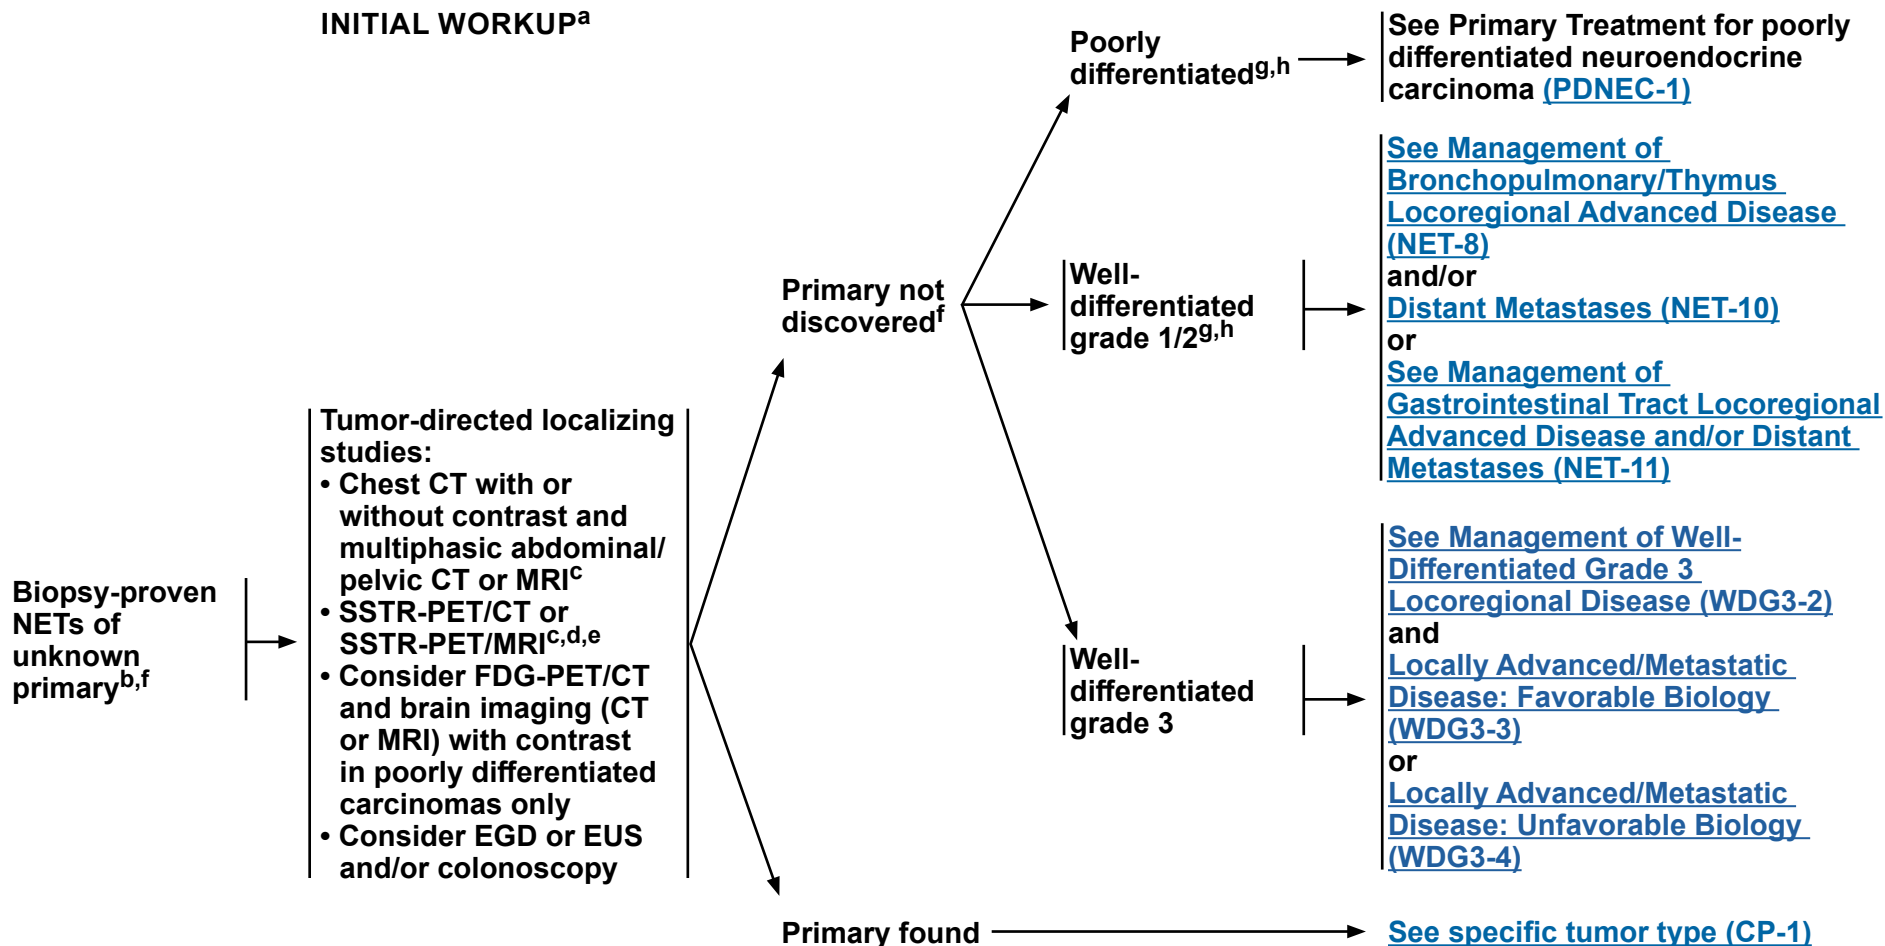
INITIAL WORKUP$^{a}$

Biopsy-proven NETs of unknown primary$^{b,f}$

Tumor-directed localizing studies:
• Chest CT with or without contrast and multiphasic abdominal/ pelvic CT or MRI$^{c}$
• SSTR-PET/CT or SSTR-PET/MRI$^{c,d,e}$
• Consider FDG-PET/CT and brain imaging (CT or MRI) with contrast in poorly differentiated carcinomas only
• Consider EGD or EUS and/or colonoscopy

Primary not discovered$^{f}$

Poorly differentiated$^{g,h}$

See Primary Treatment for poorly differentiated neuroendocrine carcinoma (PDNEC-1)

Well-differentiated grade 1/2$^{g,h}$

See Management of Bronchopulmonary/Thymus Locoregional Advanced Disease (NET-8)
and/or
Distant Metastases (NET-10)
or
See Management of Gastrointestinal Tract Locoregional Advanced Disease and/or Distant Metastases (NET-11)

Well-differentiated grade 3

See Management of Well-Differentiated Grade 3 Locoregional Disease (WDG3-2)
and
Locally Advanced/Metastatic Disease: Favorable Biology (WDG3-3)
or
Locally Advanced/Metastatic Disease: Unfavorable Biology (WDG3-4)

Primary found

See specific tumor type (CP-1)